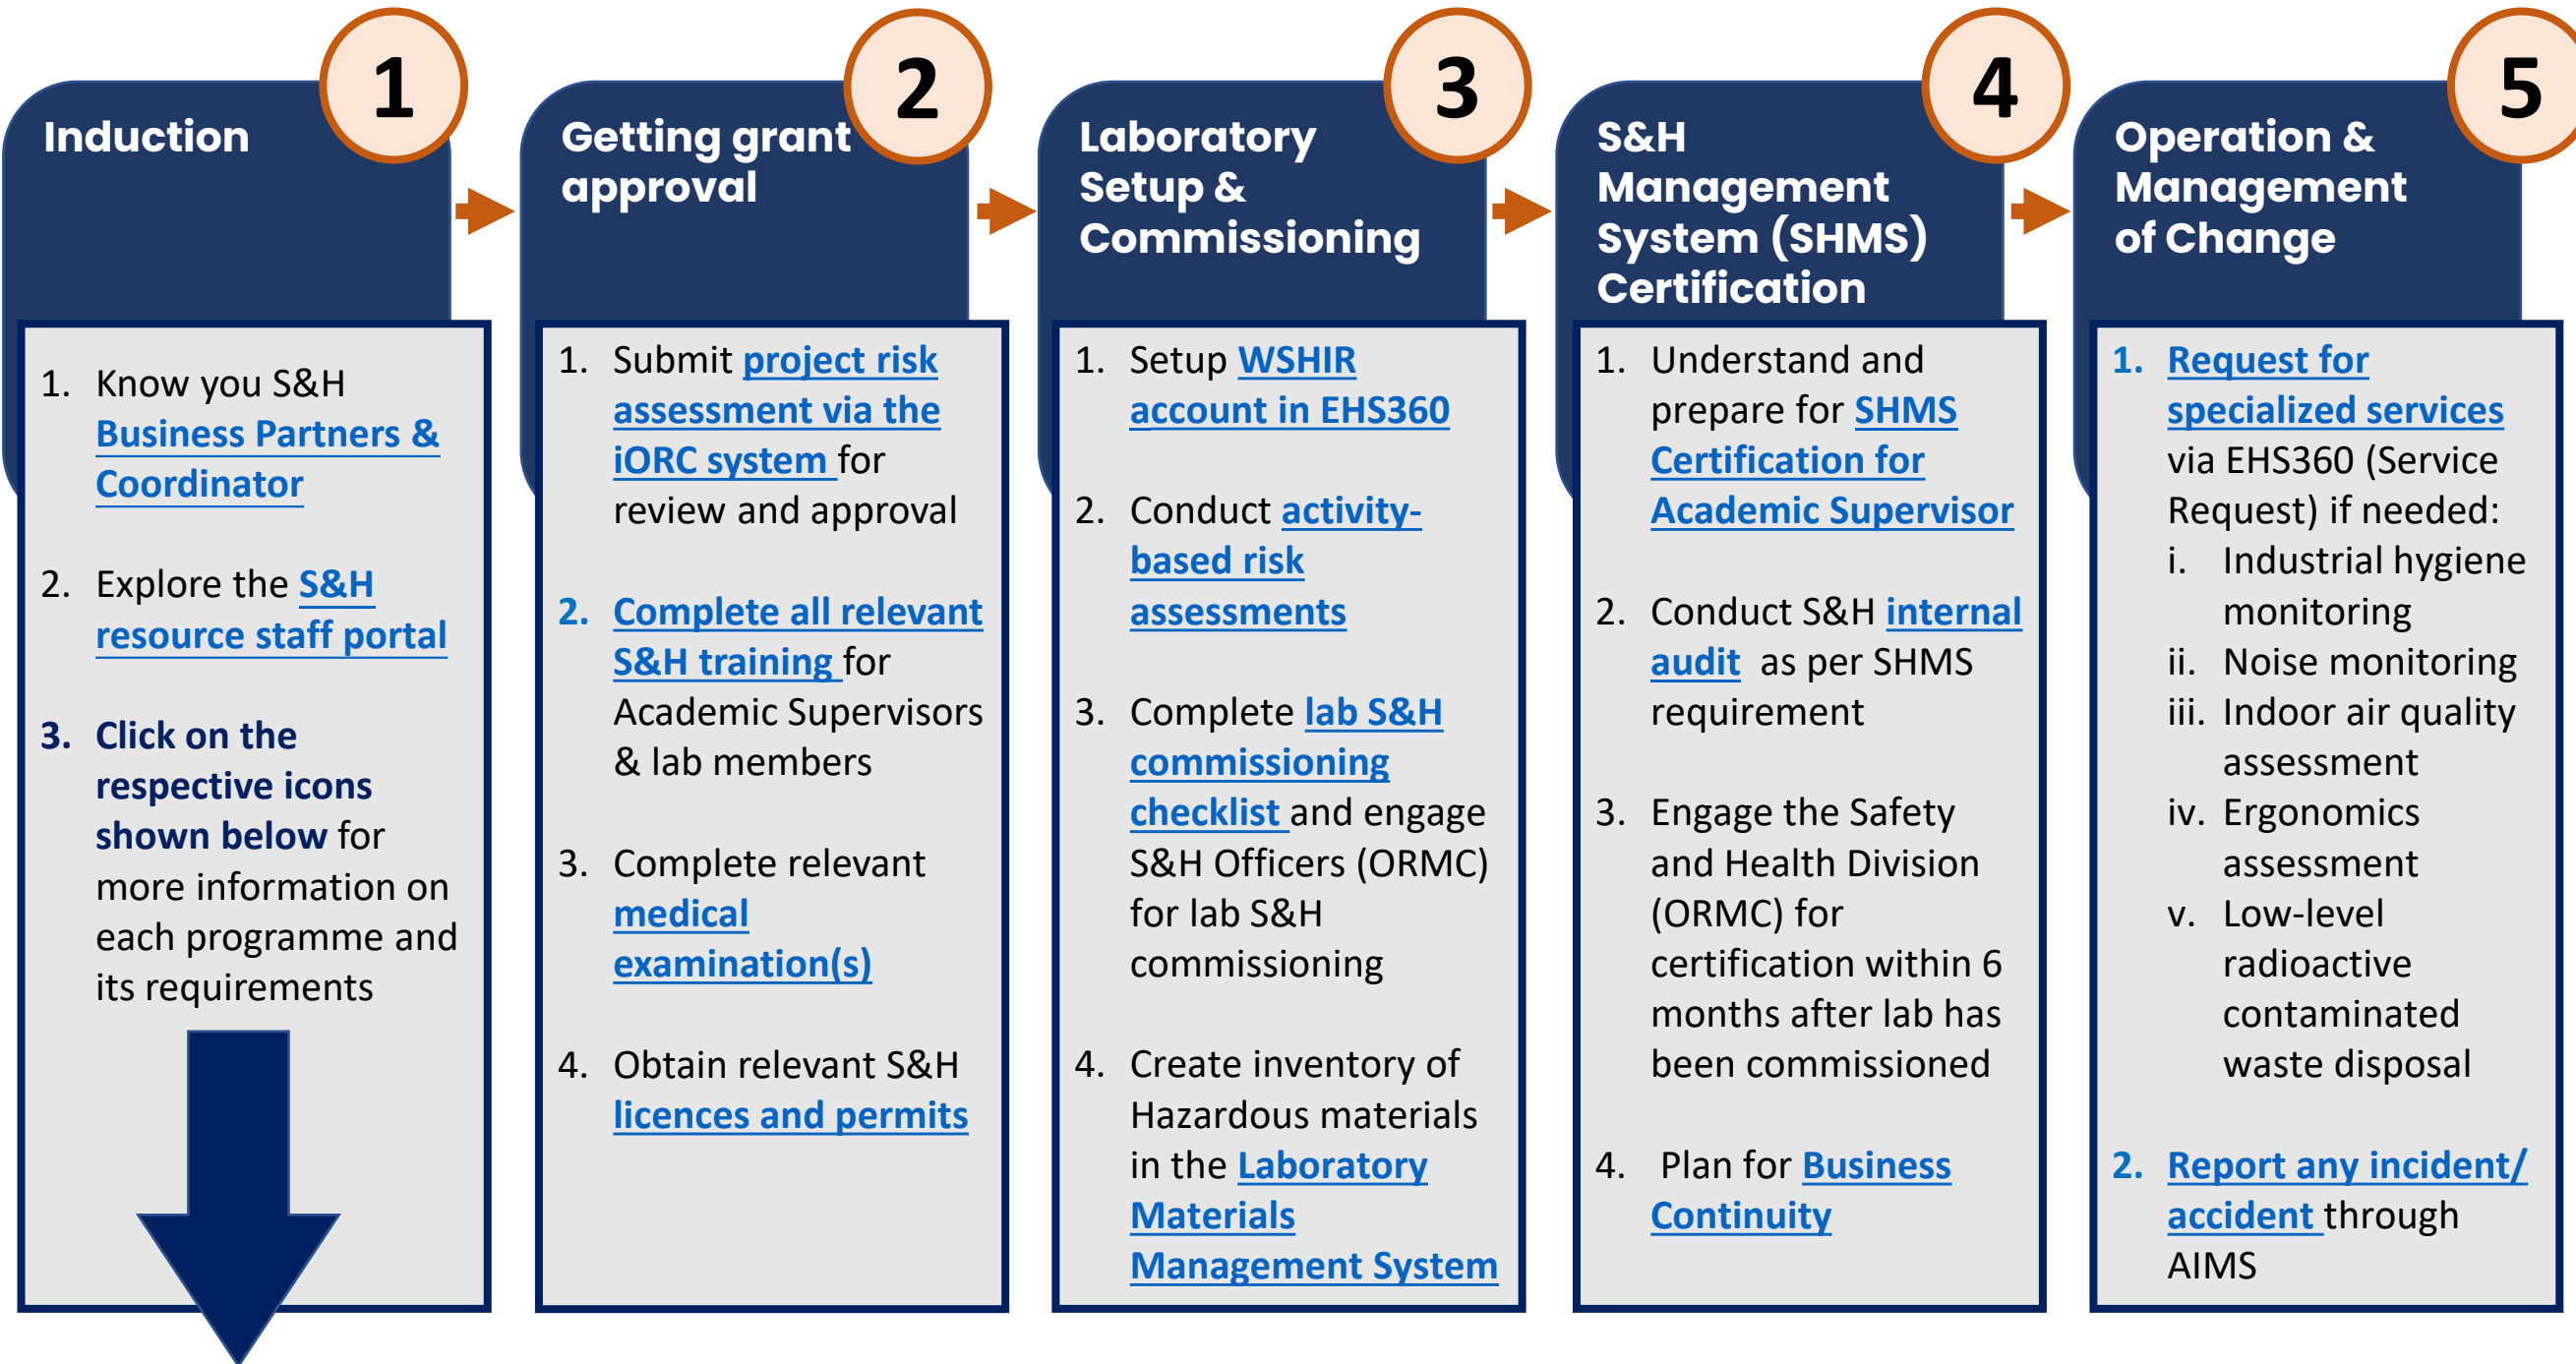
1

Induction

1. Know you S&H Business Partners & Coordinator

2. Explore the S&H resource staff portal

3. Click on the respective icons shown below for more information on each programme and its requirements

2

Getting grant approval

1. Submit project risk assessment via the iORC system for review and approval

2. Complete all relevant S&H training for Academic Supervisors & lab members

3. Complete relevant medical examination(s)

4. Obtain relevant S&H licences and permits

3

Laboratory Setup & Commissioning

1. Setup WSHIR account in EHS360

2. Conduct activity-based risk assessments

3. Complete lab S&H commissioning checklist and engage S&H Officers (ORMC) for lab S&H commissioning

4. Create inventory of Hazardous materials in the Laboratory Materials Management System

4

S&H Management System (SHMS) Certification

1. Understand and prepare for SHMS Certification for Academic Supervisor

2. Conduct S&H internal audit as per SHMS requirement

3. Engage the Safety and Health Division (ORMC) for certification within 6 months after lab has been commissioned

4. Plan for Business Continuity

5

Operation & Management of Change

1. Request for specialized services via EHS360 (Service Request) if needed:
i. Industrial hygiene monitoring
ii. Noise monitoring
iii. Indoor air quality assessment
iv. Ergonomics assessment
v. Low-level radioactive contaminated waste disposal

2. Report any incident/ accident through AIMS